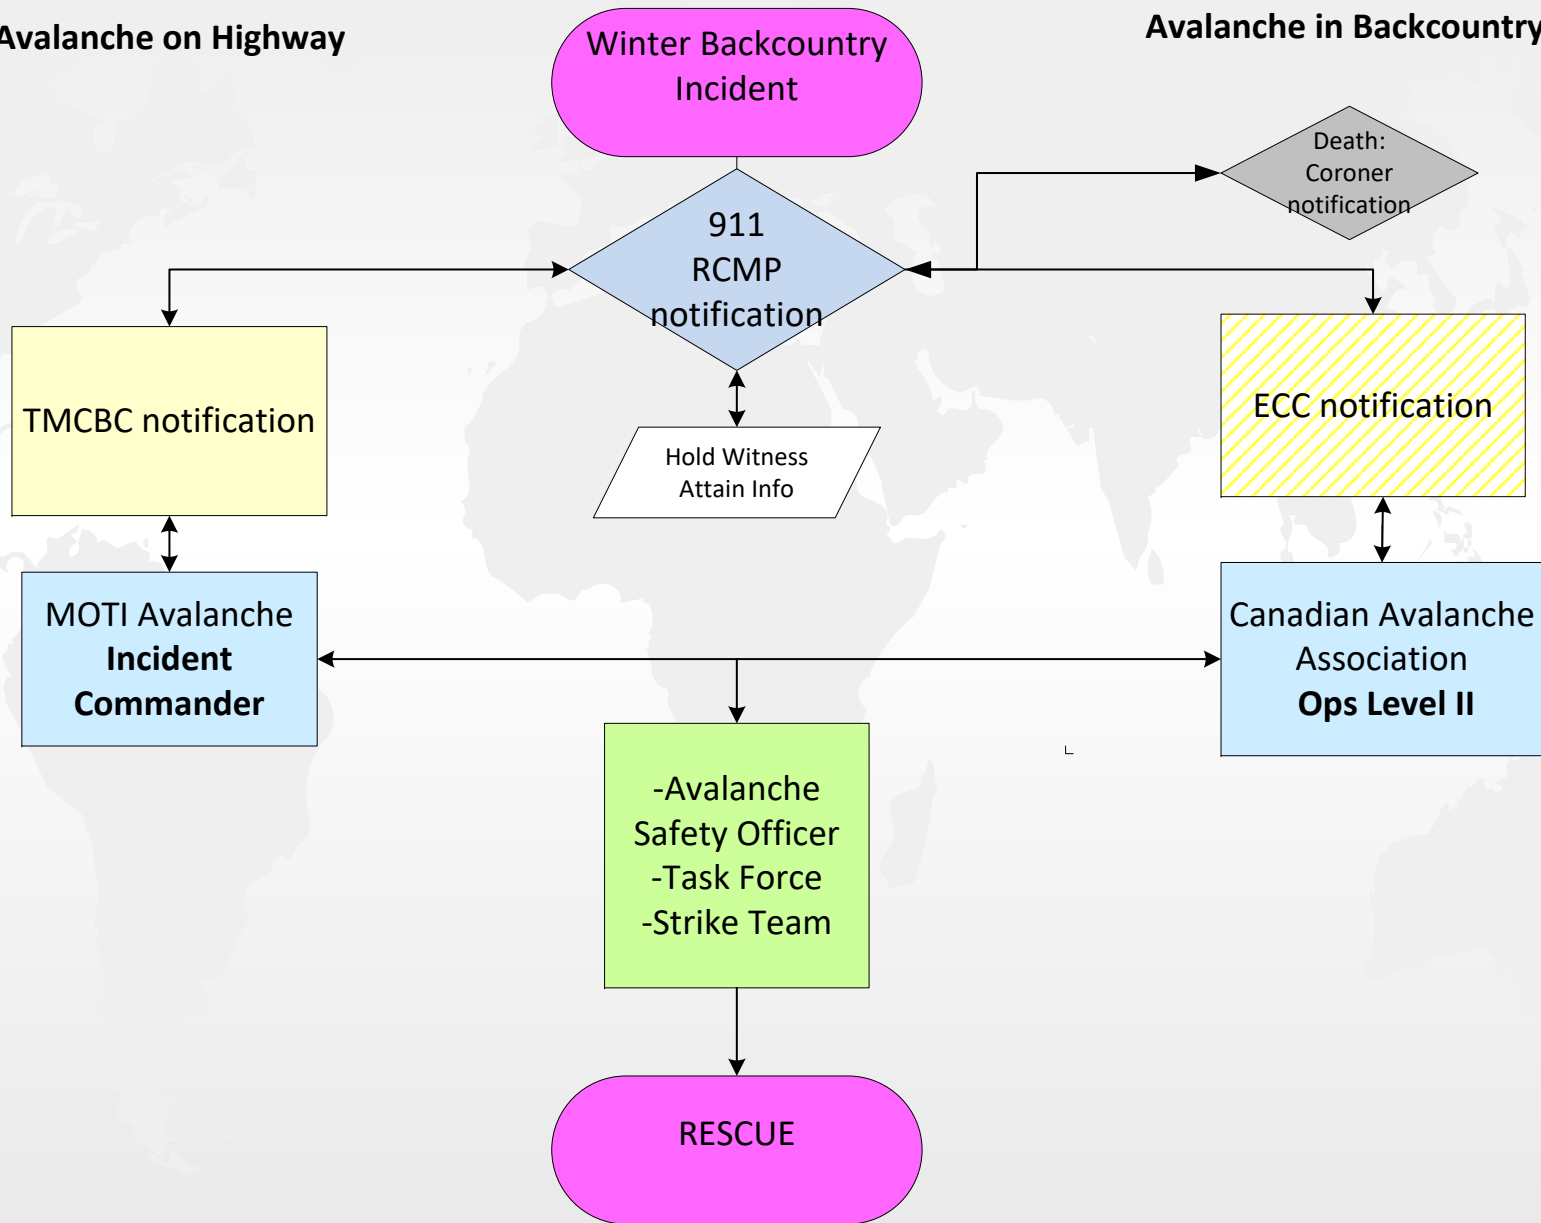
Avalanche on Highway

Winter Backcountry Incident

Avalanche in Backcountry

Death: Coroner notification

911 RCMP notification

TMCBC notification

ECC notification

Hold Witness Attain Info

MOTI Avalanche **Incident Commander**

Canadian Avalanche Association **Ops Level II**

-Avalanche Safety Officer
-Task Force
-Strike Team

RESCUE